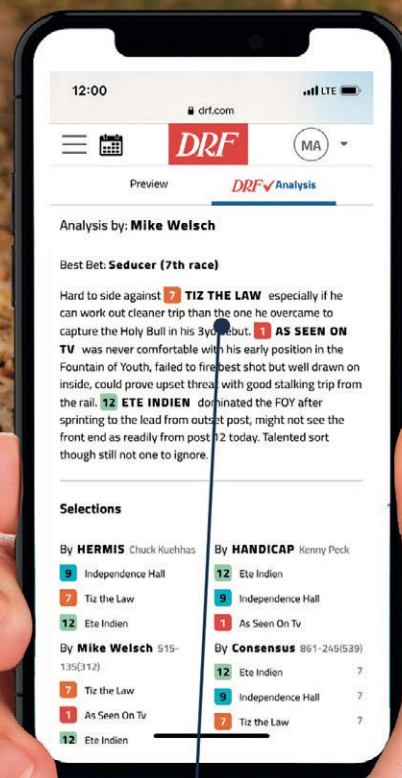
12:00

LTE

drf.com

DRF

MA

Preview

DRF Analysis

Analysis by: Mike Welsch

Best Bet: Seducer (7th race)

Hard to side against 7 TIZ THE LAW especially if he can work out cleaner trip than the one he overcame to capture the Holy Bull in his 3yo debut. 1 AS SEEN ON TV was never comfortable with his early position in the Fountain of Youth, failed to fire best shot but well drawn on inside, could prove upset threat with good stalking trip from the rail. 12 ETE INDIEN dominated the FOY after sprinting to the lead from outside post, might not see the front end as readily from post 12 today. Talented sort though still not one to ignore.

Selections

By HERMIS Chuck Kuehhas

9 Independence Hall

7 Tiz the Law

12 Ete Indien

By HANDICAP Kenny Peck

12 Ete Indien

9 Independence Hall

1 As Seen On Tv

By Mike Welsch 515-135(312)

7 Tiz the Law

1 As Seen On Tv

12 Ete Indien

By Consensus 861-245(539)

12 Ete Indien 7

9 Independence Hall 7

7 Tiz the Law 7